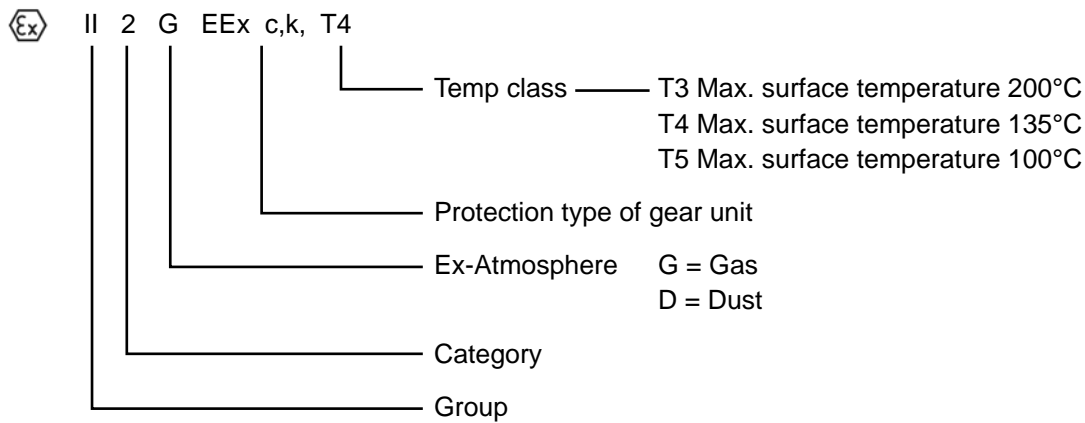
⟨Ex⟩ II 2 G EEx c,k, T4

Temp class T3 Max. surface temperature 200°C
T4 Max. surface temperature 135°C
T5 Max. surface temperature 100°C

Protection type of gear unit

Ex-Atmosphere G = Gas
D = Dust

Category

Group